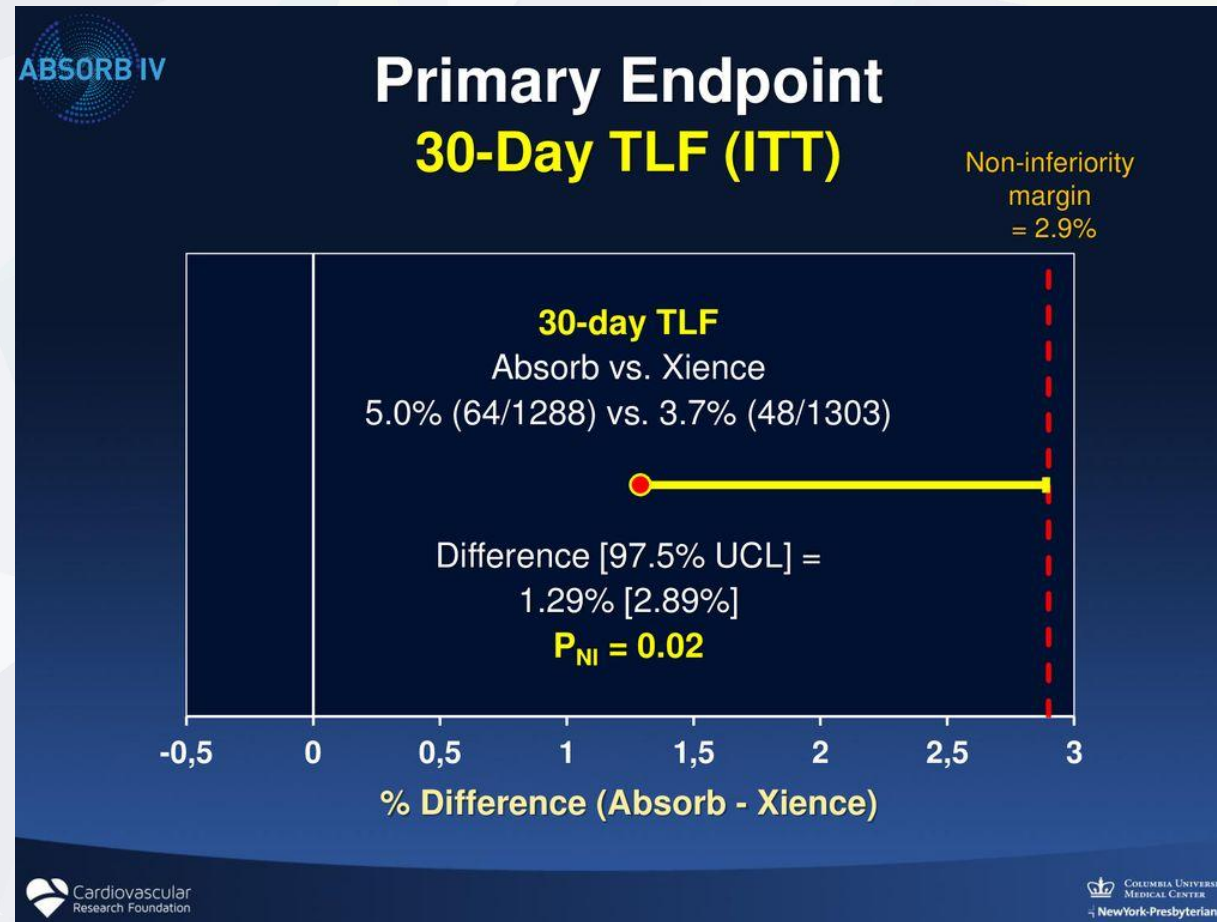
ABSORB IV

Primary Endpoint
30-Day TLF (ITT)

Non-inferiority margin = 2.9%

30-day TLF
Absorb vs. Xience
5.0% (64/1288) vs. 3.7% (48/1303)

Difference [97.5% UCL] = 1.29% [2.89%]
$P_{NI}$ = 0.02

-0,5 0 0,5 1 1,5 2 2,5 3

% Difference (Absorb - Xience)

Cardiovascular Research Foundation

Columbia Universi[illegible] Medical Center
NewYork-Presbyterian